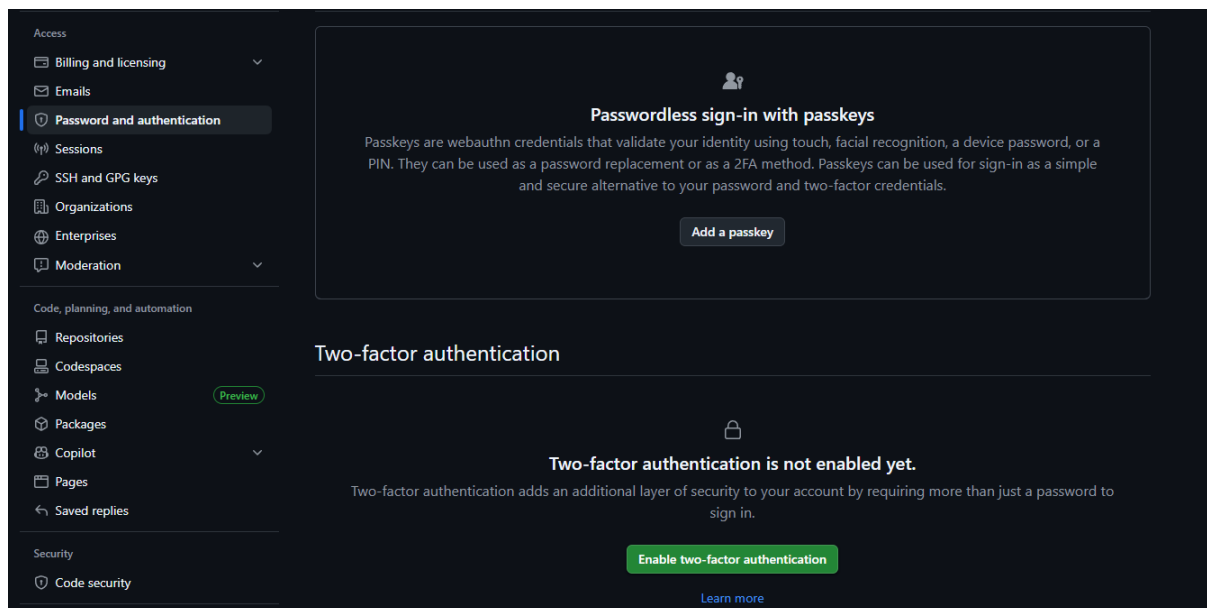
Access
Billing and licensing
Emails
Password and authentication
Sessions
SSH and GPG keys
Organizations
Enterprises
Moderation

Code, planning, and automation
Repositories
Codespaces
Models Preview
Packages
Copilot
Pages
Saved replies

Security
Code security

Passwordless sign-in with passkeys

Passkeys are webauthn credentials that validate your identity using touch, facial recognition, a device password, or a PIN. They can be used as a password replacement or as a 2FA method. Passkeys can be used for sign-in as a simple and secure alternative to your password and two-factor credentials.

Add a passkey

Two-factor authentication

Two-factor authentication is not enabled yet.

Two-factor authentication adds an additional layer of security to your account by requiring more than just a password to sign in.

Enable two-factor authentication

Learn more